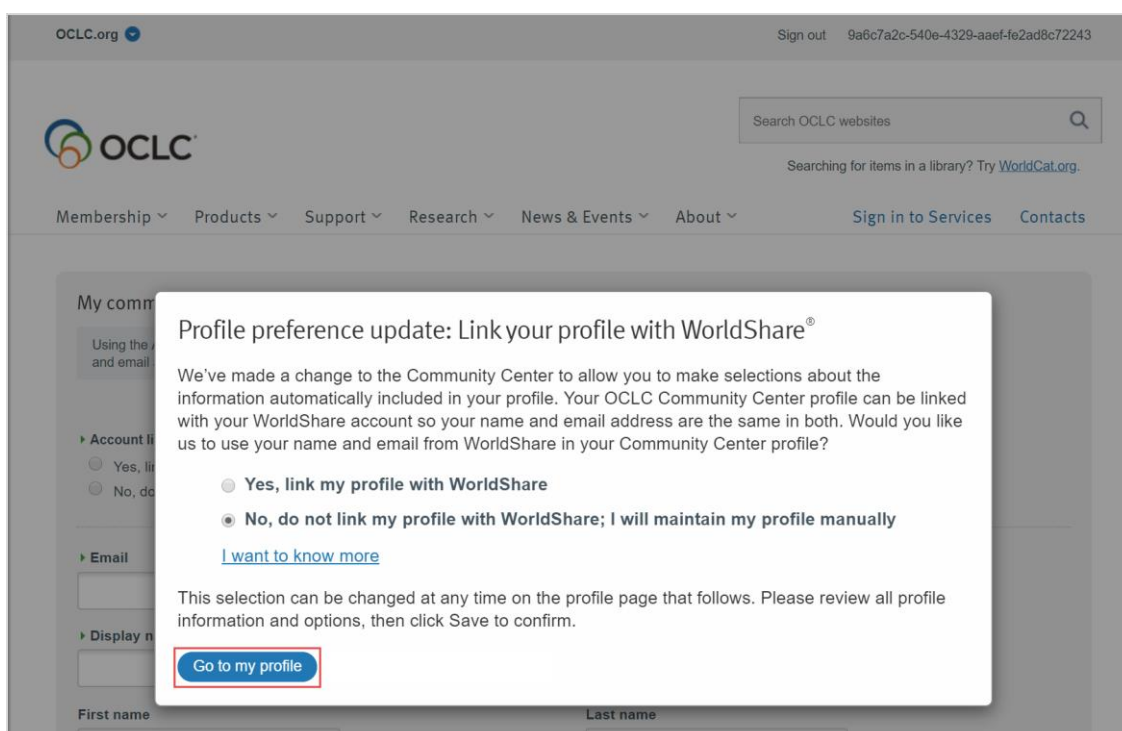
OCLC.org

Sign out 9a6c7a2c-540e-4329-aaef-fe2ad8c72243

OCLC

Search OCLC websites

Searching for items in a library? Try WorldCat.org.

Membership Products Support Research News & Events About

Sign in to Services Contacts

My comm

Using the and email

Account li
Yes, li
No, do

Email

Display n

First name

Last name

Profile preference update: Link your profile with WorldShare®

We've made a change to the Community Center to allow you to make selections about the information automatically included in your profile. Your OCLC Community Center profile can be linked with your WorldShare account so your name and email address are the same in both. Would you like us to use your name and email from WorldShare in your Community Center profile?

Yes, link my profile with WorldShare

No, do not link my profile with WorldShare; I will maintain my profile manually

I want to know more

This selection can be changed at any time on the profile page that follows. Please review all profile information and options, then click Save to confirm.

Go to my profile